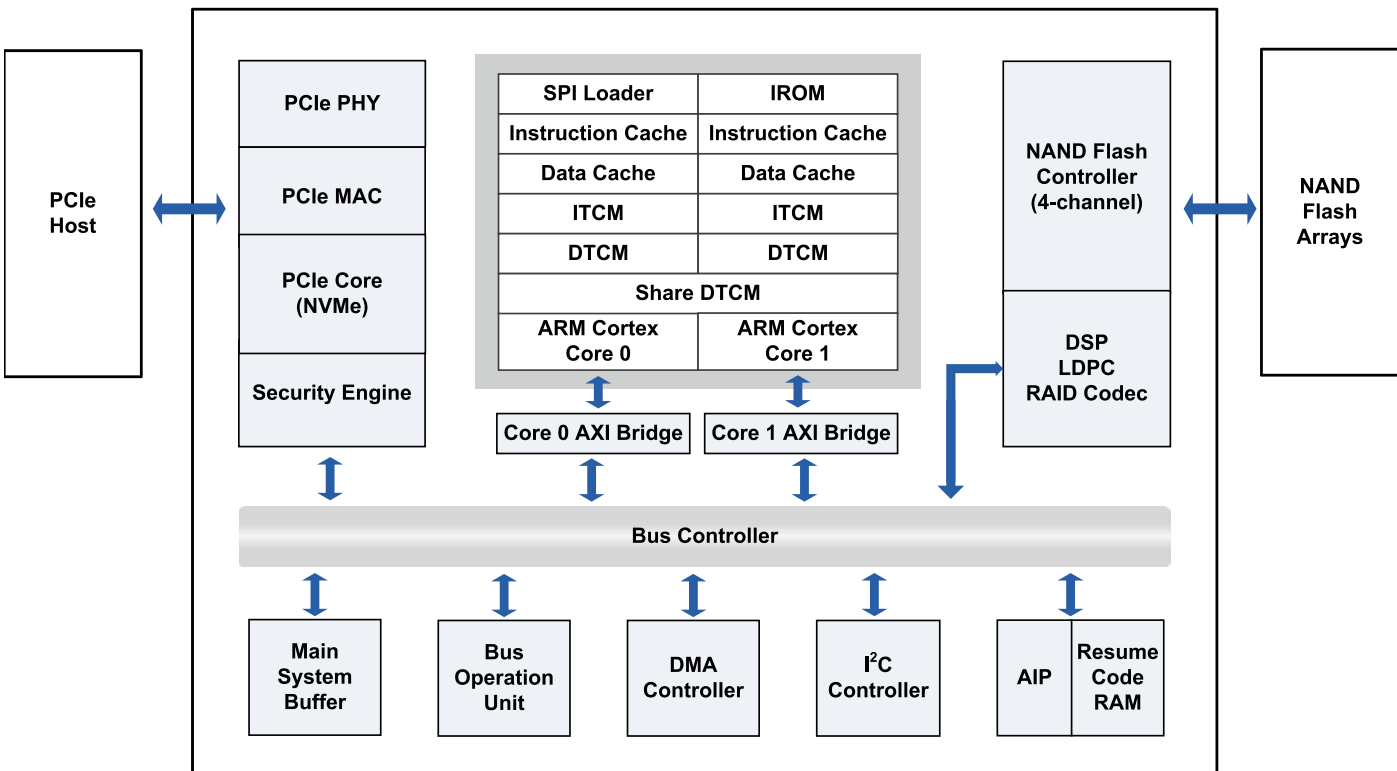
PCIe Host

PCIe PHY

PCIe MAC

PCIe Core (NVMe)

Security Engine

| SPI Loader | IROM |
|---|---|
| Instruction Cache | Instruction Cache |
| Data Cache | Data Cache |
| ITCM | ITCM |
| DTCM | DTCM |
| Share DTCM | |
| ARM Cortex Core 0 | ARM Cortex Core 1 |

Core 0 AXI Bridge

Core 1 AXI Bridge

NAND Flash Controller (4-channel)

DSP LDPC RAID Codec

NAND Flash Arrays

Bus Controller

Main System Buffer

Bus Operation Unit

DMA Controller

I$^2$C Controller

AIP

Resume Code RAM